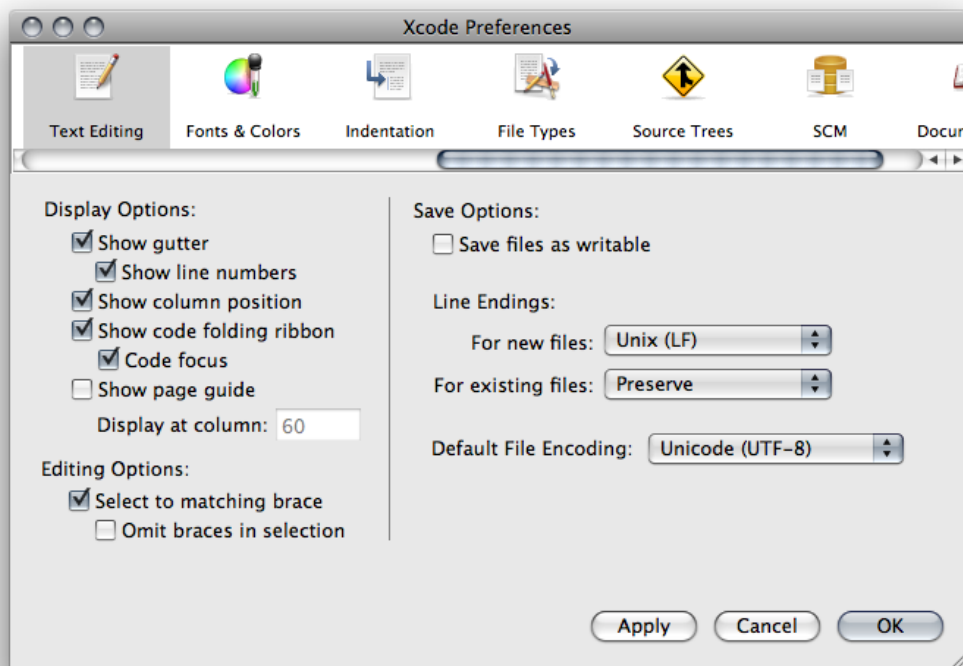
Xcode Preferences

Text Editing
Fonts & Colors
Indentation
File Types
Source Trees
SCM
Docu

Display Options:
Show gutter
Show line numbers
Show column position
Show code folding ribbon
Code focus
Show page guide
Display at column: 60

Editing Options:
Select to matching brace
Omit braces in selection

Save Options:
Save files as writable

Line Endings:
For new files: Unix (LF)
For existing files: Preserve

Default File Encoding: Unicode (UTF-8)

Apply
Cancel
OK